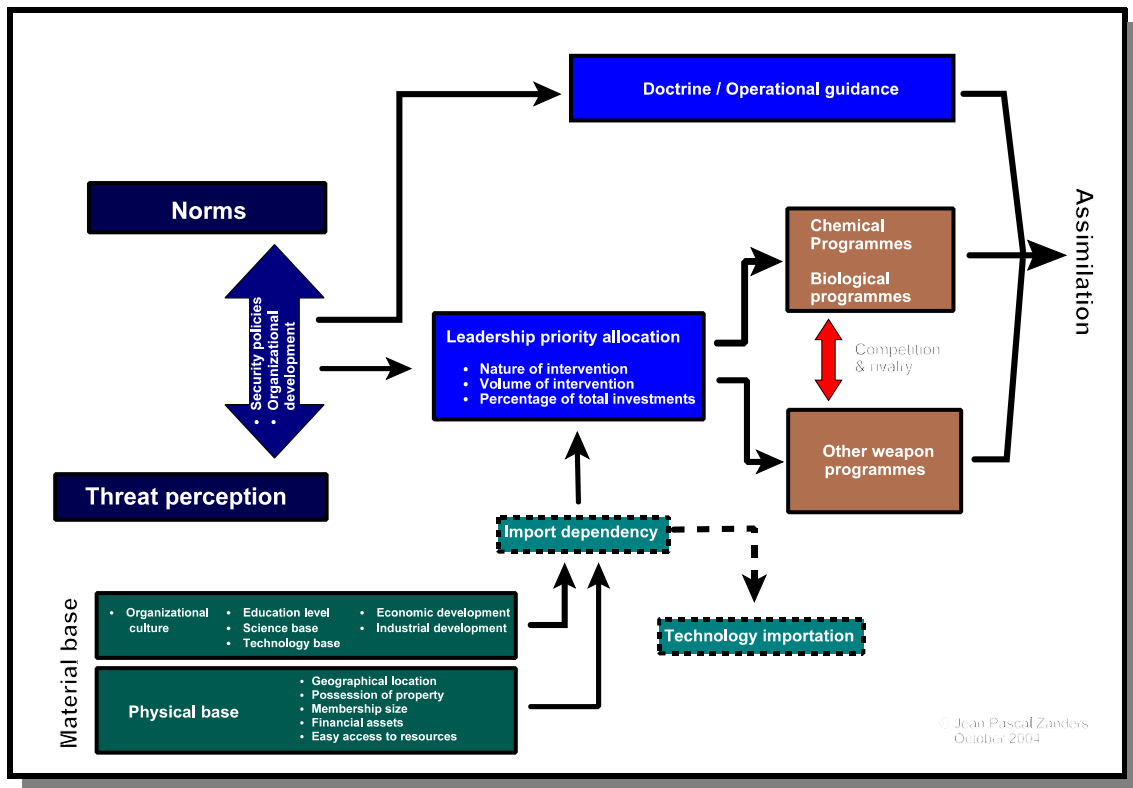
Doctrine / Operational guidance

Norms

• Security policies
• Organizational development

Threat perception

Leadership priority allocation
• Nature of intervention
• Volume of intervention
• Percentage of total investments

Chemical Programmes

Biological programmes

Competition & rivalry

Other weapon programmes

Assimilation

Import dependency

Technology importation

Material base

• Organizational culture
• Education level
• Science base
• Technology base
• Economic development
• Industrial development

Physical base
• Geographical location
• Possession of property
• Membership size
• Financial assets
• Easy access to resources

© Jean Pascal Zanders
October 2004